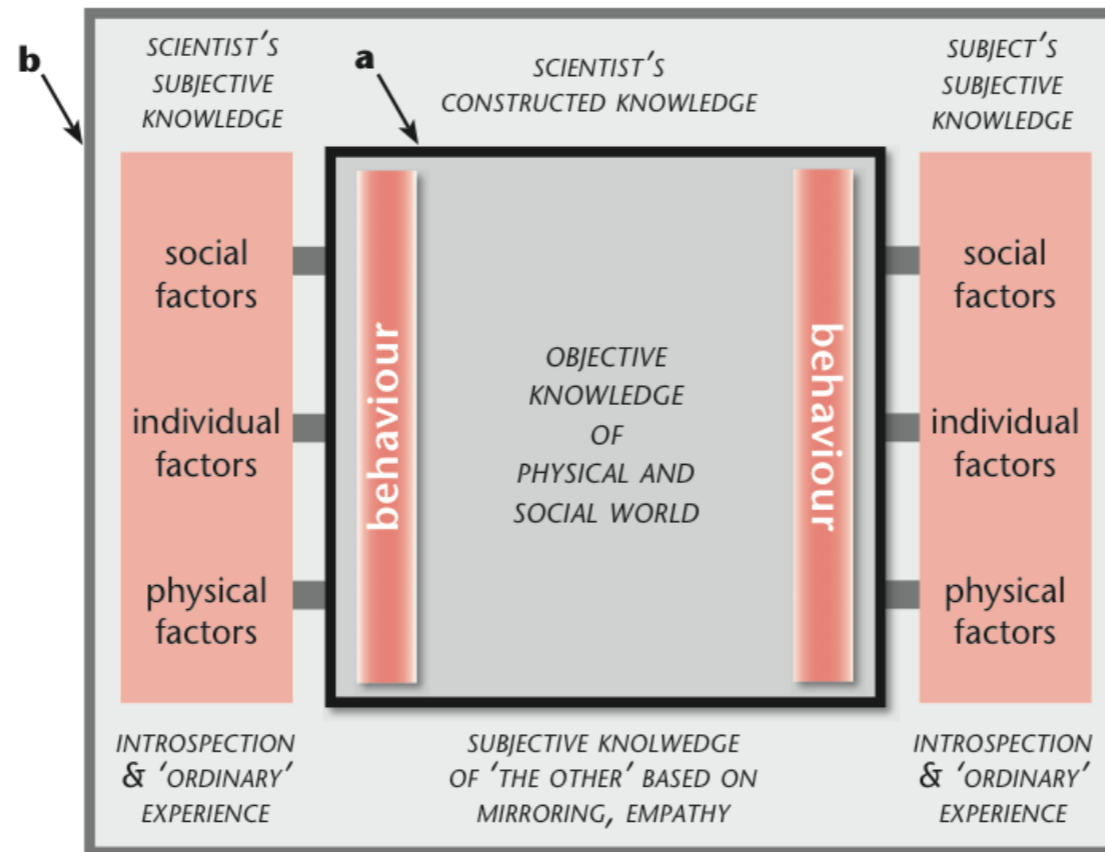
b

SCIENTIST'S SUBJECTIVE KNOWLEDGE

a

SCIENTIST'S CONSTRUCTED KNOWLEDGE

SUBJECT'S SUBJECTIVE KNOWLEDGE

social factors

individual factors

physical factors

behaviour

OBJECTIVE KNOWLEDGE OF PHYSICAL AND SOCIAL WORLD

behaviour

social factors

individual factors

physical factors

INTROSPECTION & 'ORDINARY' EXPERIENCE

SUBJECTIVE KNOLWEDGE OF 'THE OTHER' BASED ON MIRRORING, EMPATHY

INTROSPECTION & 'ORDINARY' EXPERIENCE